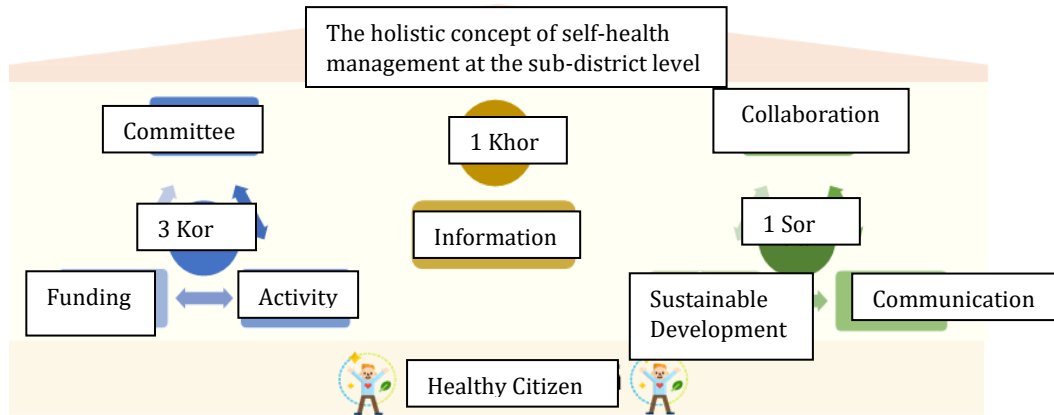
The holistic concept of self-health management at the sub-district level

Committee

3 Kor

Funding

Activity

1 Khor

Information

Collaboration

1 Sor

Sustainable Development

Communication

Healthy Citizen